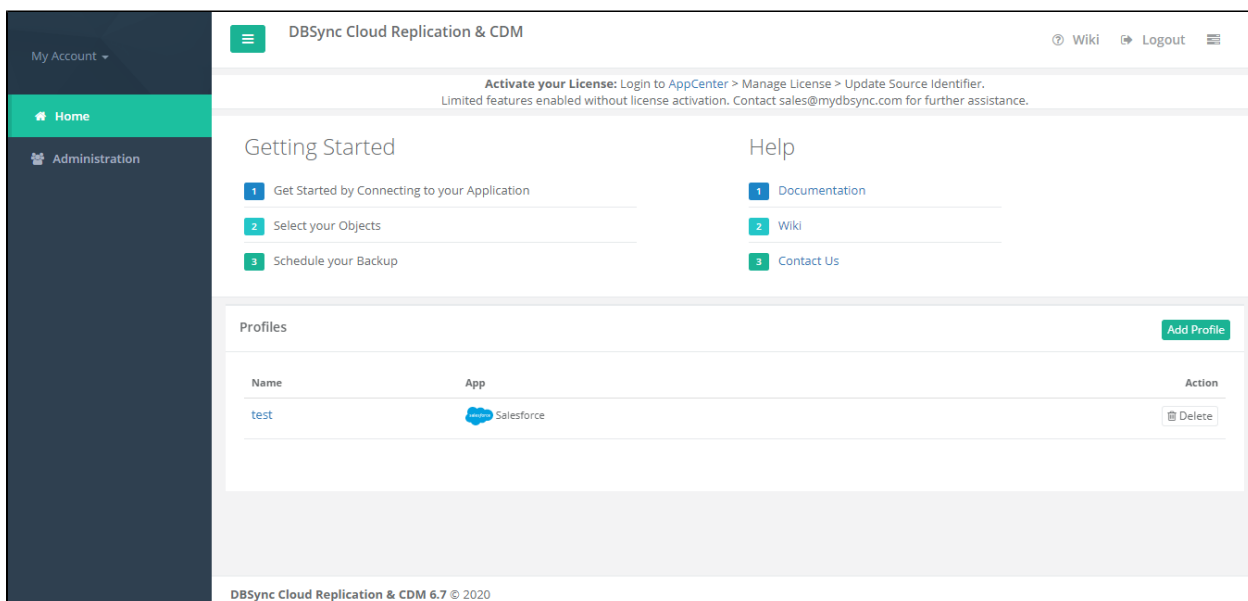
My Account

Home

Administration

DBSync Cloud Replication & CDM

Wiki Logout

**Activate your License:** Login to AppCenter > Manage License > Update Source Identifier.
Limited features enabled without license activation. Contact sales@mydbsync.com for further assistance.

Getting Started

1 Get Started by Connecting to your Application

2 Select your Objects

3 Schedule your Backup

Help

1 Documentation

2 Wiki

3 Contact Us

Profiles

Add Profile

| Name | App | Action |
|---|---|---|
| test | salesforce Salesforce | Delete |

DBSync Cloud Replication & CDM 6.7 © 2020